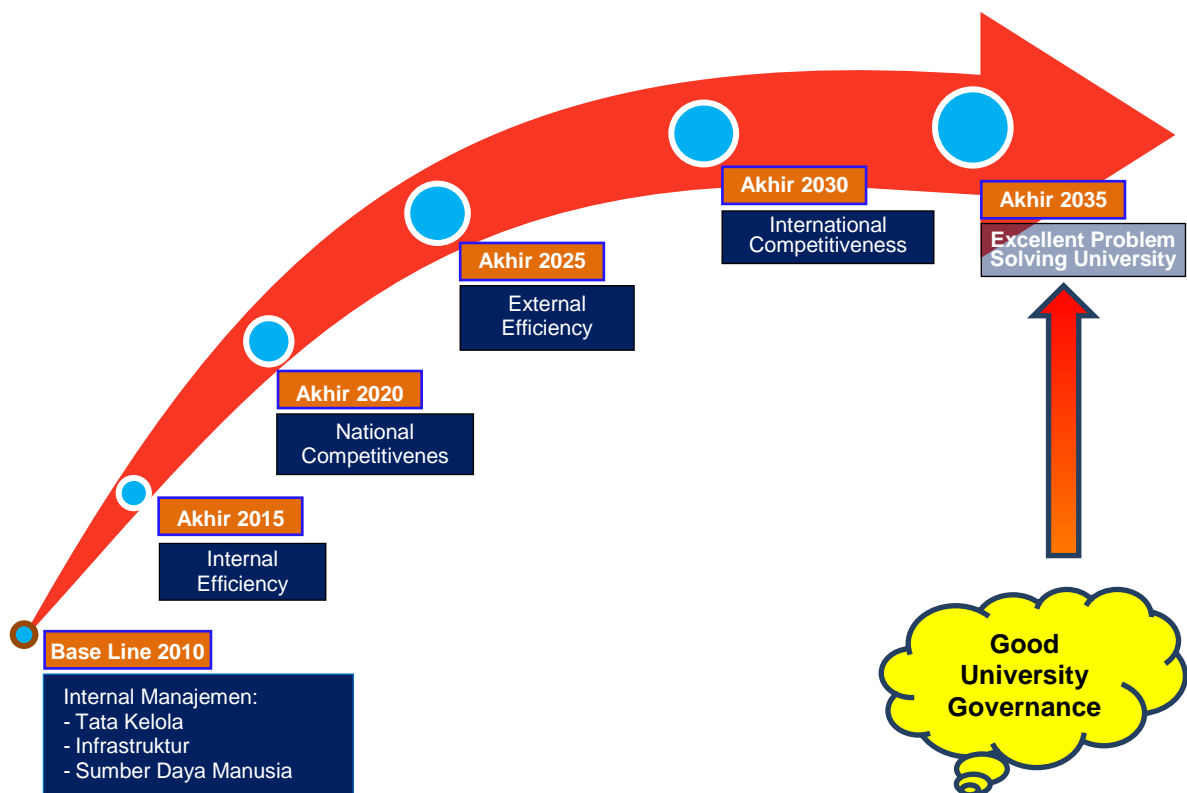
Akhir 2030

International Competitiveness

Akhir 2035

Excellent Problem Solving University

Akhir 2025

External Efficiency

Akhir 2020

National Competitivenes

Akhir 2015

Internal Efficiency

Base Line 2010

Internal Manajemen:
- Tata Kelola
- Infrastruktur
- Sumber Daya Manusia

Good University Governance